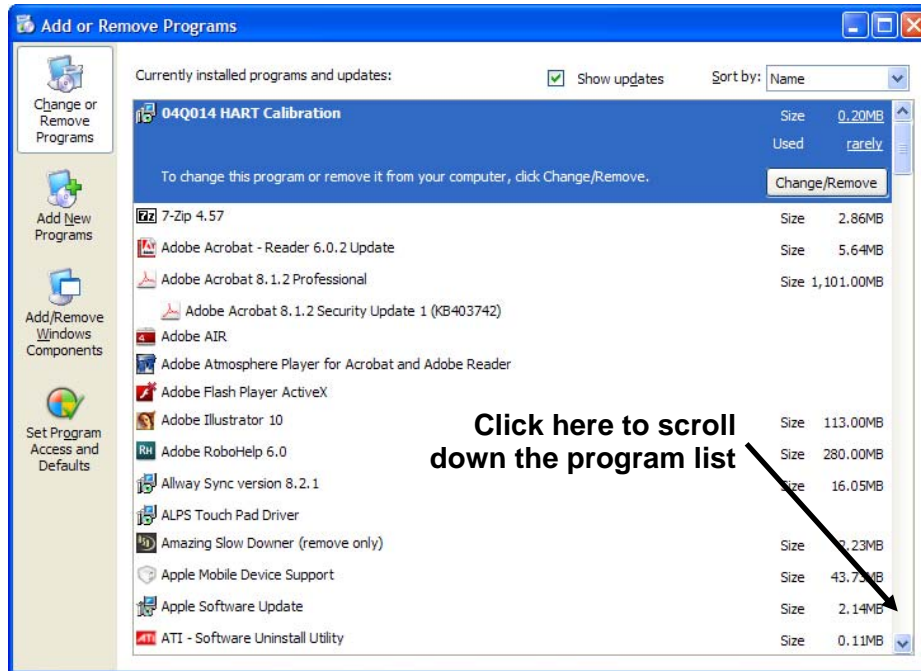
Add or Remove Programs

Change or Remove Programs

Add New Programs

Add/Remove Windows Components

Set Program Access and Defaults

Currently installed programs and updates:

Show updates

Sort by: Name

| | | |
|---|---|---|
| 04Q014 HART Calibration | Size | 0.20MB |
| | Used | rarely |
| To change this program or remove it from your computer, click Change/Remove. | | Change/Remove |
| 7-Zip 4.57 | Size | 2.86MB |
| Adobe Acrobat - Reader 6.0.2 Update | Size | 5.64MB |
| Adobe Acrobat 8.1.2 Professional | Size | 1,101.00MB |
| Adobe Acrobat 8.1.2 Security Update 1 (KB403742) | | |
| Adobe AIR | | |
| Adobe Atmosphere Player for Acrobat and Adobe Reader | | |
| Adobe Flash Player ActiveX | | |
| Adobe Illustrator 10 | Size | 113.00MB |
| Adobe RoboHelp 6.0 | Size | 280.00MB |
| Allway Sync version 8.2.1 | Size | 16.05MB |
| ALPS Touch Pad Driver | | |
| Amazing Slow Downer (remove only) | Size | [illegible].23MB |
| Apple Mobile Device Support | Size | 43.7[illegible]MB |
| Apple Software Update | Size | 2.14MB |
| ATI - Software Uninstall Utility | Size | 0.11MB |

Click here to scroll down the program list